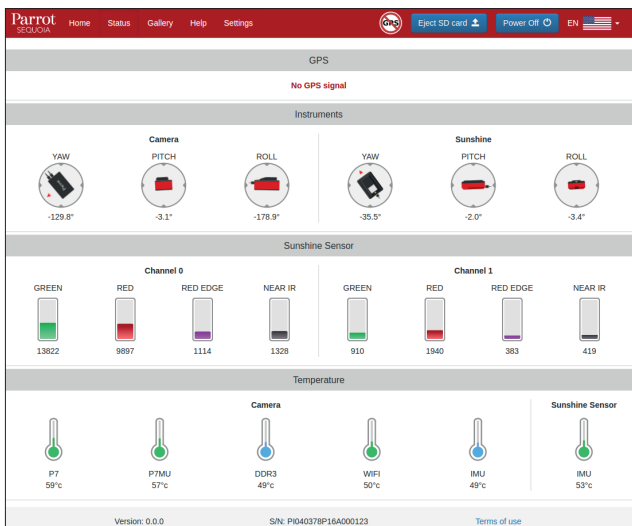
Parrot SEQUOIA Home Status Gallery Help Settings

GPS

Eject SD card

Power Off

EN

GPS

No GPS signal

Instruments

Camera

YAW

PITCH

ROLL

-129.8°

-3.1°

-178.9°

Sunshine

YAW

PITCH

ROLL

-35.5°

-2.0°

-3.4°

Sunshine Sensor

Channel 0

GREEN

RED

RED EDGE

NEAR IR

13822

9897

1114

1328

Channel 1

GREEN

RED

RED EDGE

NEAR IR

910

1940

383

419

Temperature

Camera

P7
59°c

P7MU
57°c

DDR3
49°c

WIFI
50°c

IMU
49°c

Sunshine Sensor

IMU
53°c

Version: 0.0.0

S/N: PI040378P16A000123

Terms of use